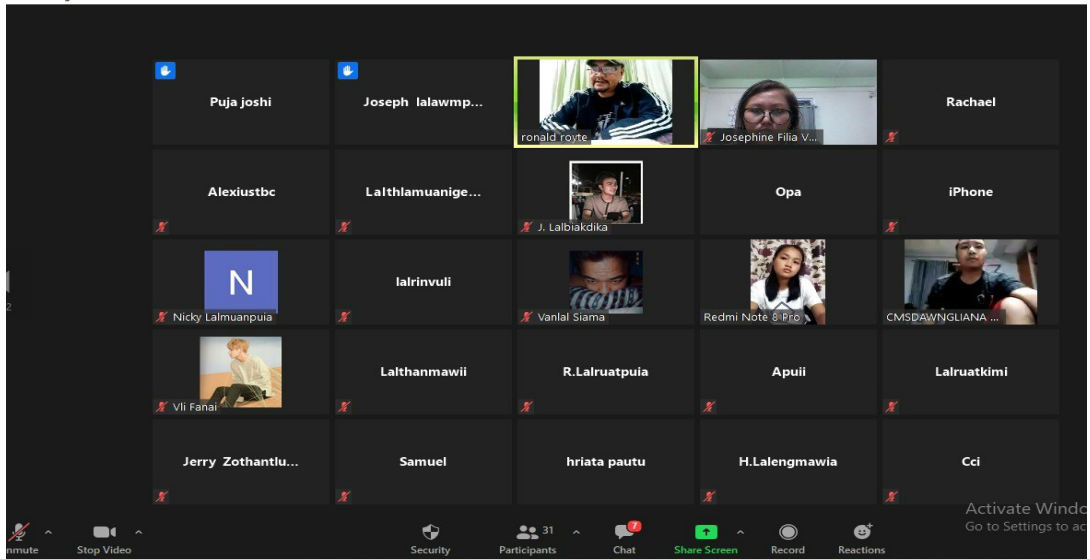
Puja joshi

Joseph lalawmp...

ronald royte

Josephine Filia V...

Rachael

Alexiustbc

Lalthlamuanige...

J. Lalbiakdika

Opa

iPhone

N

Nicky Lalmuanpuia

lalrinvuli

Vanlal Siama

Redmi Note 8 Pro

CMSDAWNGLIANA ...

Vli Fanai

Lalthanmawii

R.Lalruatpuia

Apuii

Lalruatkimi

Jerry Zothantlu...

Samuel

hriata pautu

H.Lalengmawia

Cci

Activate Windo
Go to Settings to ac

nmute

Stop Video

Security

31
Participants

7
Chat

Share Screen

Record

Reactions